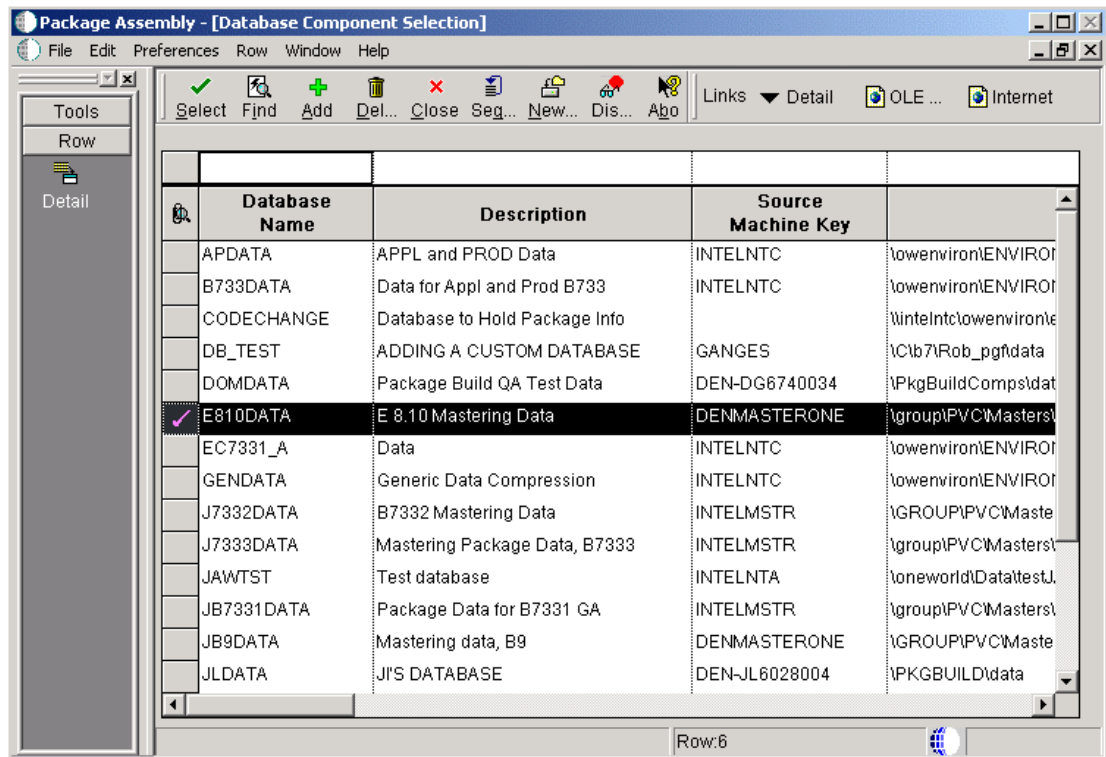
Package Assembly - [Database Component Selection]

File Edit Preferences Row Window Help

Tools
Row
Detail

Select Find Add Del... Close Seg... New... Dis... Abo

Links Detail OLE ... Internet

| | Database Name | Description | Source Machine Key | |
|---|---|---|---|---|
| | APDATA | APPL and PROD Data | INTELNTC | \owenviron\ENVIRON |
| | B733DATA | Data for Appl and Prod B733 | INTELNTC | \owenviron\ENVIRON |
| | CODECHANGE | Database to Hold Package Info | | \\intelntc\owenviron\e |
| | DB_TEST | ADDING A CUSTOM DATABASE | GANGES | \C\b7\Rob_pgf\data |
| | DOMDATA | Package Build QA Test Data | DEN-DG6740034 | \PkgBuildComps\dat |
| ✓ | E810DATA | E 8.10 Mastering Data | DENMASTERONE | \group\PVC\Masters\ |
| | EC7331_A | Data | INTELNTC | \owenviron\ENVIRON |
| | GENDATA | Generic Data Compression | INTELNTC | \owenviron\ENVIRON |
| | J7332DATA | B7332 Mastering Data | INTELMSTR | \GROUP\PVC\Maste |
| | J7333DATA | Mastering Package Data, B7333 | INTELMSTR | \group\PVC\Masters\ |
| | JAWTST | Test database | INTELNTA | \oneworld\Data\testJ. |
| | JB7331DATA | Package Data for B7331 GA | INTELMSTR | \group\PVC\Masters\ |
| | JB9DATA | Mastering data, B9 | DENMASTERONE | \GROUP\PVC\Maste |
| | JLDATA | JI'S DATABASE | DEN-JL6028004 | \PKGBUILD\data |

Row:6